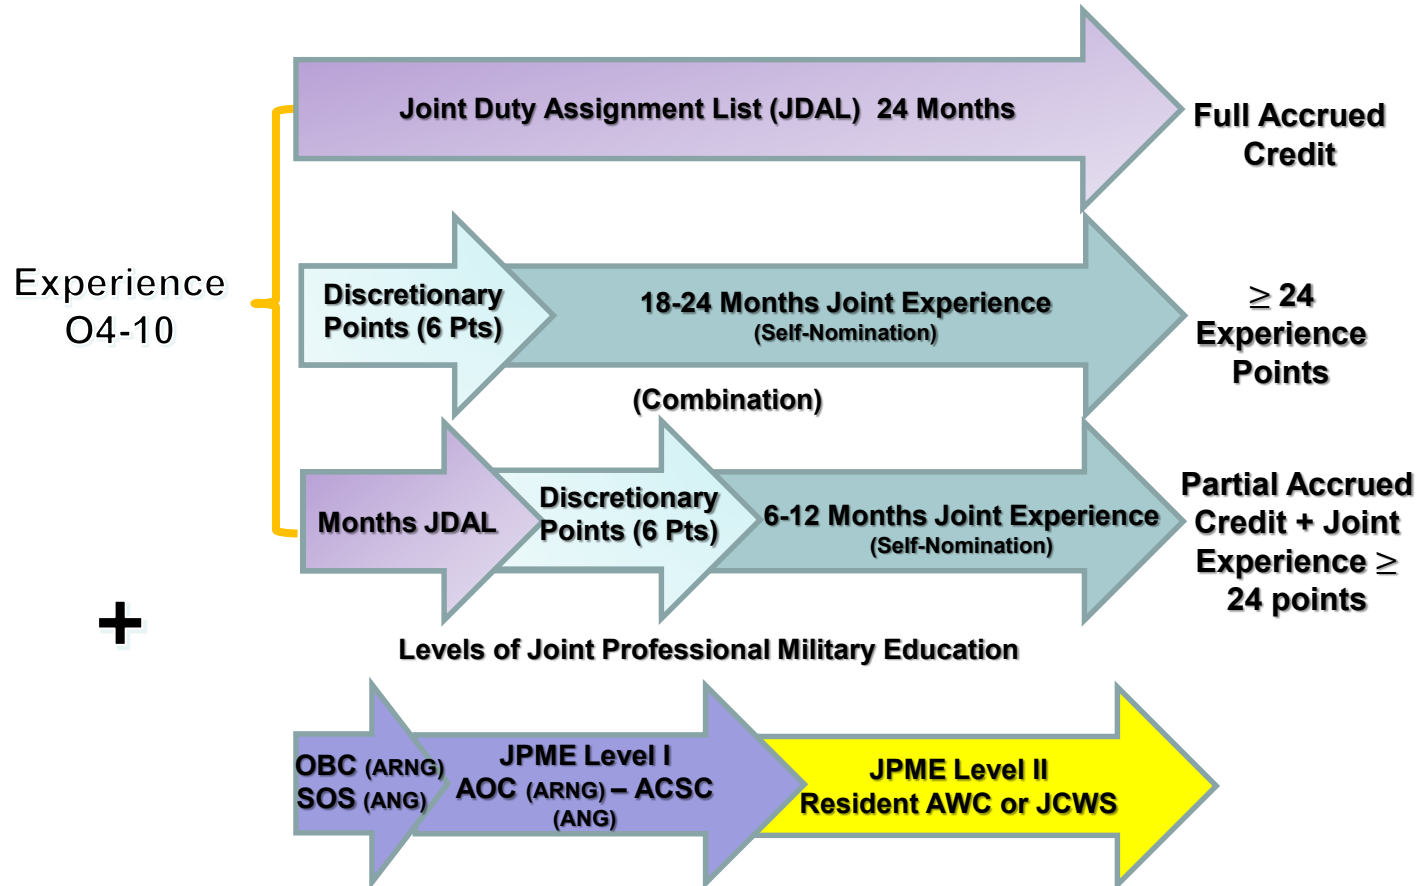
Joint Duty Assignment List (JDAL) 24 Months

Full Accrued Credit

Experience O4-10

Discretionary Points (6 Pts)

18-24 Months Joint Experience (Self-Nomination)

$\geq$ 24 Experience Points

(Combination)

Months JDAL

Discretionary Points (6 Pts)

6-12 Months Joint Experience (Self-Nomination)

Partial Accrued Credit + Joint Experience $\geq$ 24 points

+

Levels of Joint Professional Military Education

OBC (ARNG) SOS (ANG)

JPME Level I AOC (ARNG) – ACSC (ANG)

JPME Level II Resident AWC or JCWS